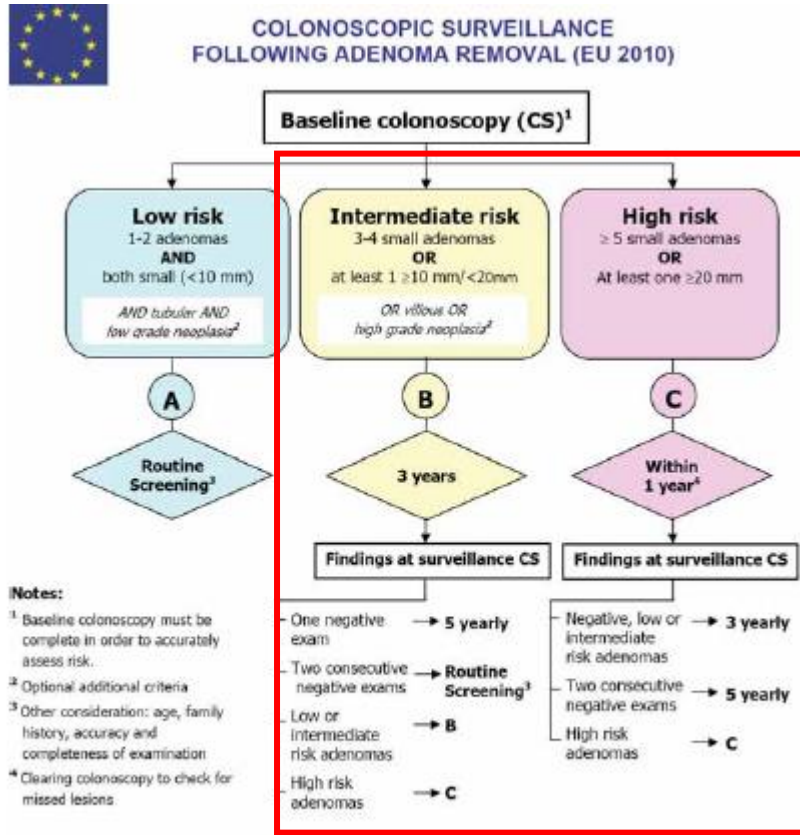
COLONOSCOPIC SURVEILLANCE FOLLOWING ADENOMA REMOVAL (EU 2010)

Baseline colonoscopy (CS)$^1$

Low risk
1-2 adenomas
AND
both small (<10 mm)

AND tubular AND low grade neoplasia$^2$

A

Routine Screening$^3$

Intermediate risk
3-4 small adenomas
OR
at least 1 ≥10 mm/<20mm

OR villous OR high grade neoplasia$^2$

B

3 years

Findings at surveillance CS

One negative exam → 5 yearly

Two consecutive negative exams → Routine Screening$^3$

Low or intermediate risk adenomas → B

High risk adenomas → C

High risk
≥ 5 small adenomas
OR
At least one ≥20 mm

C

Within 1 year$^4$

Findings at surveillance CS

Negative, low or intermediate risk adenomas → 3 yearly

Two consecutive negative exams → 5 yearly

High risk adenomas → C

Notes:
$^1$ Baseline colonoscopy must be complete in order to accurately assess risk.
$^2$ Optional additional criteria
$^3$ Other consideration: age, family history, accuracy and completeness of examination
$^4$ Clearing colonoscopy to check for missed lesions